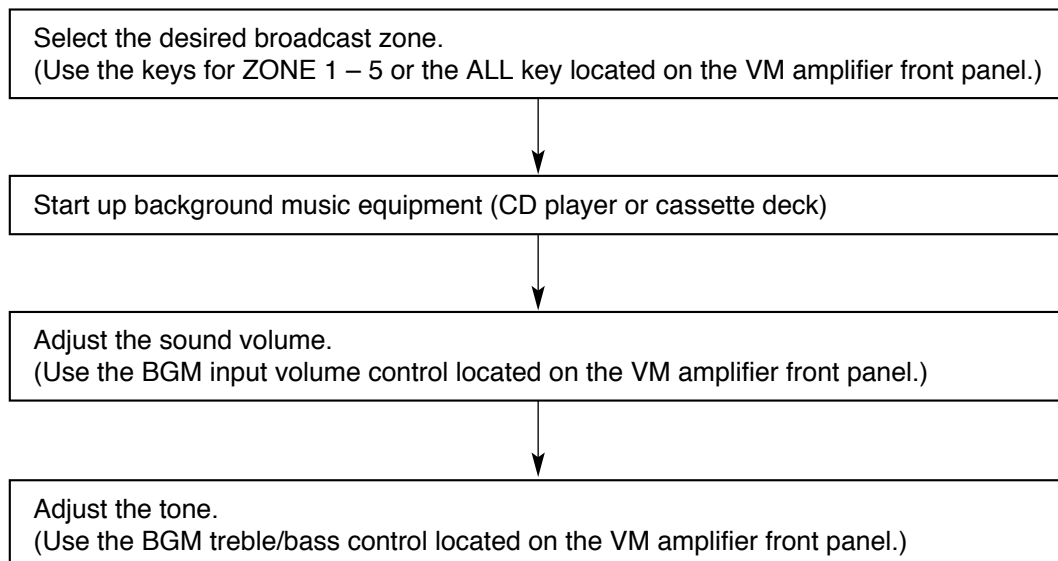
Select the desired broadcast zone.
(Use the keys for ZONE 1 – 5 or the ALL key located on the VM amplifier front panel.)

Start up background music equipment (CD player or cassette deck)

Adjust the sound volume.
(Use the BGM input volume control located on the VM amplifier front panel.)

Adjust the tone.
(Use the BGM treble/bass control located on the VM amplifier front panel.)